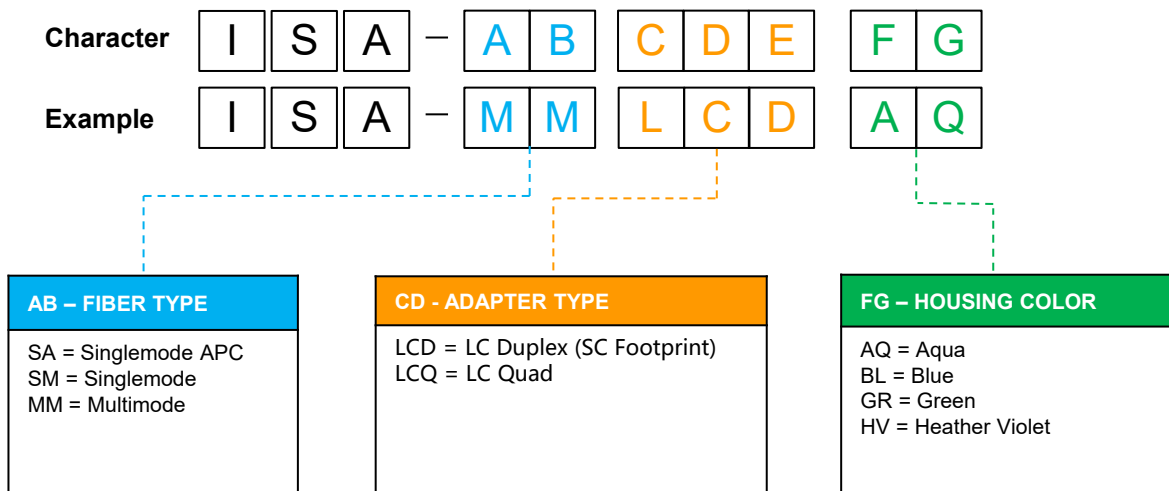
Character I S A – A B C D E F G

Example I S A – M M L C D A Q

AB – FIBER TYPE
SA = Singlemode APC
SM = Singlemode
MM = Multimode

CD - ADAPTER TYPE
LCD = LC Duplex (SC Footprint)
LCQ = LC Quad

FG – HOUSING COLOR
AQ = Aqua
BL = Blue
GR = Green
HV = Heather Violet